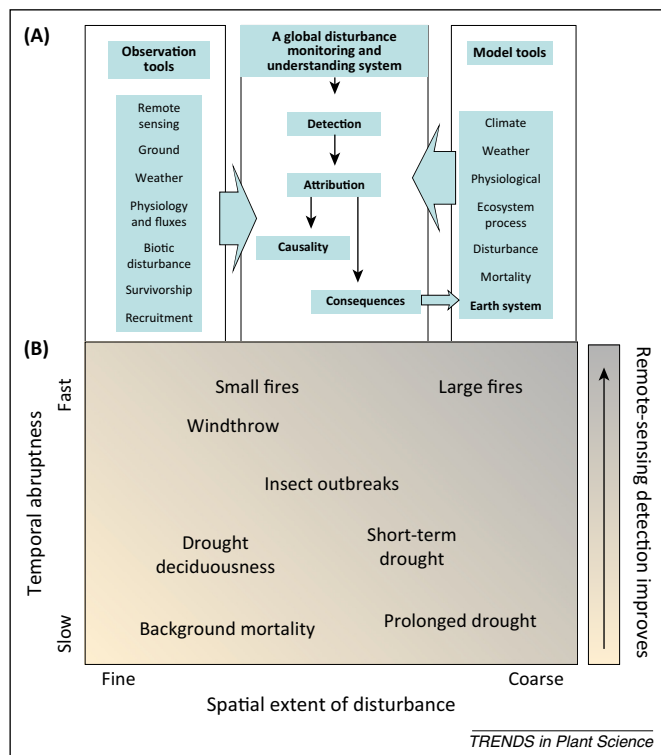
(A)

Observation tools

Remote sensing
Ground
Weather
Physiology and fluxes
Biotic disturbance
Survivorship
Recruitment

A global disturbance monitoring and understanding system

Detection
Attribution
Causality
Consequences

Model tools

Climate
Weather
Physiological
Ecosystem process
Disturbance
Mortality
Earth system

(B)

Temporal abruptness
Fast
Slow

Small fires
Large fires
Windthrow
Insect outbreaks
Drought deciduousness
Short-term drought
Background mortality
Prolonged drought

Fine
Coarse
Spatial extent of disturbance

Remote-sensing detection improves

TRENDS in Plant Science